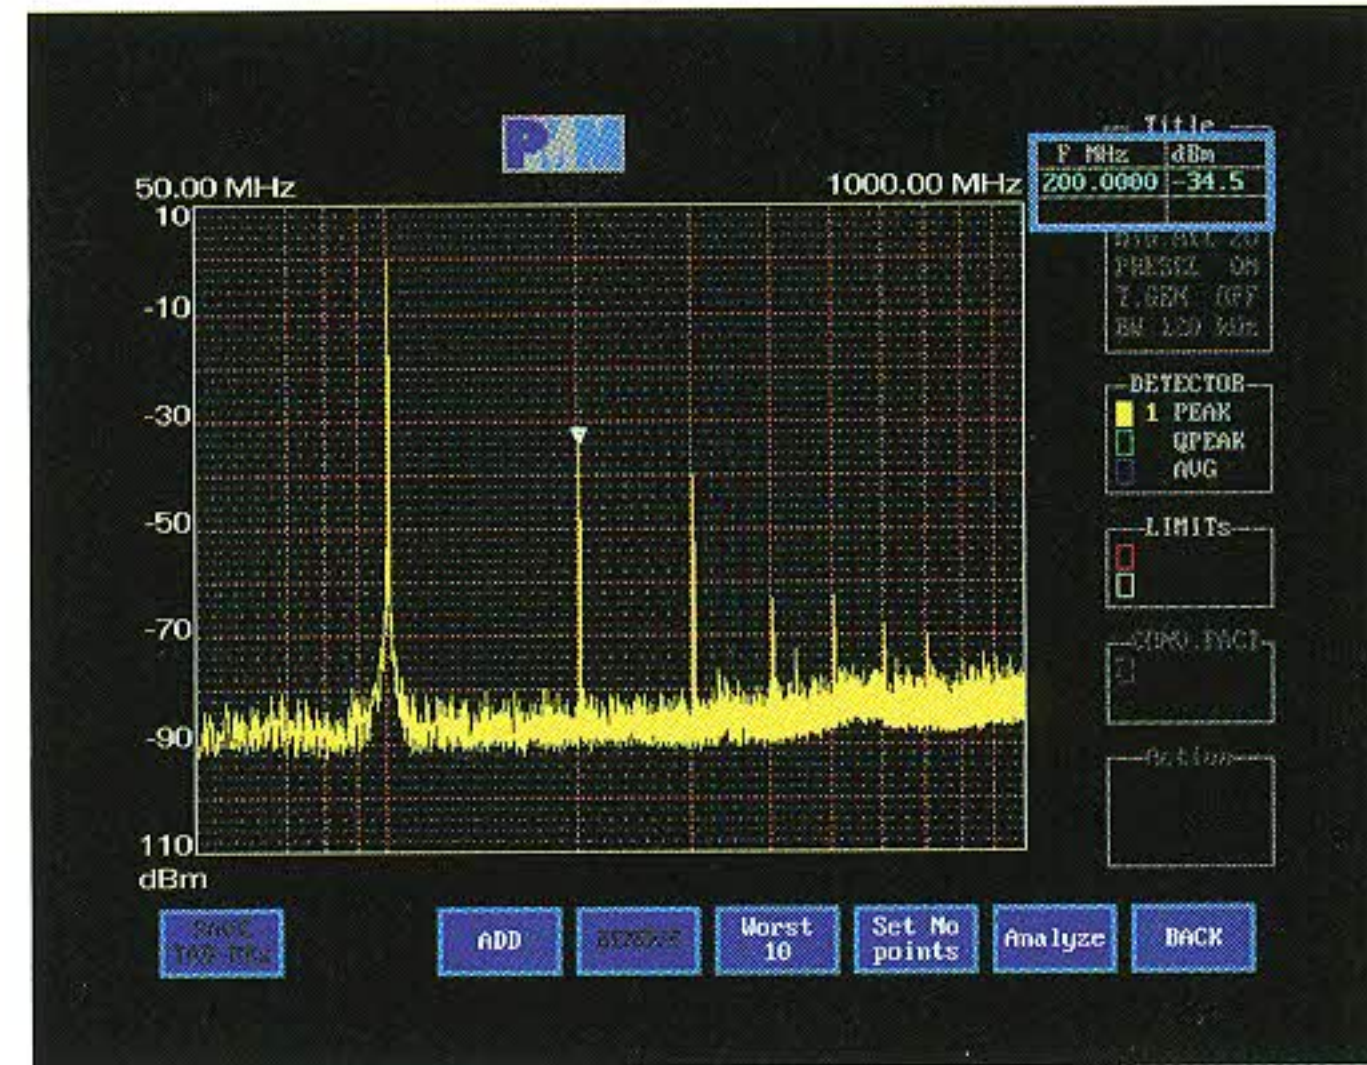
P.M

Title

| F MHz | dBm |
|---|---|
| 200.0000 | -34.5 |

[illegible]
PRESEL ON
T.GEN OFF
BW 120 kHz

DETECTOR
1 PEAK
QPEAK
AVG

LIMITs

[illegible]

Action

50.00 MHz
1000.00 MHz
10
-10
-30
-50
-70
-90
110
dBm

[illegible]

ADD

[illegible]

Worst 10

Set No points

Analyze

BACK